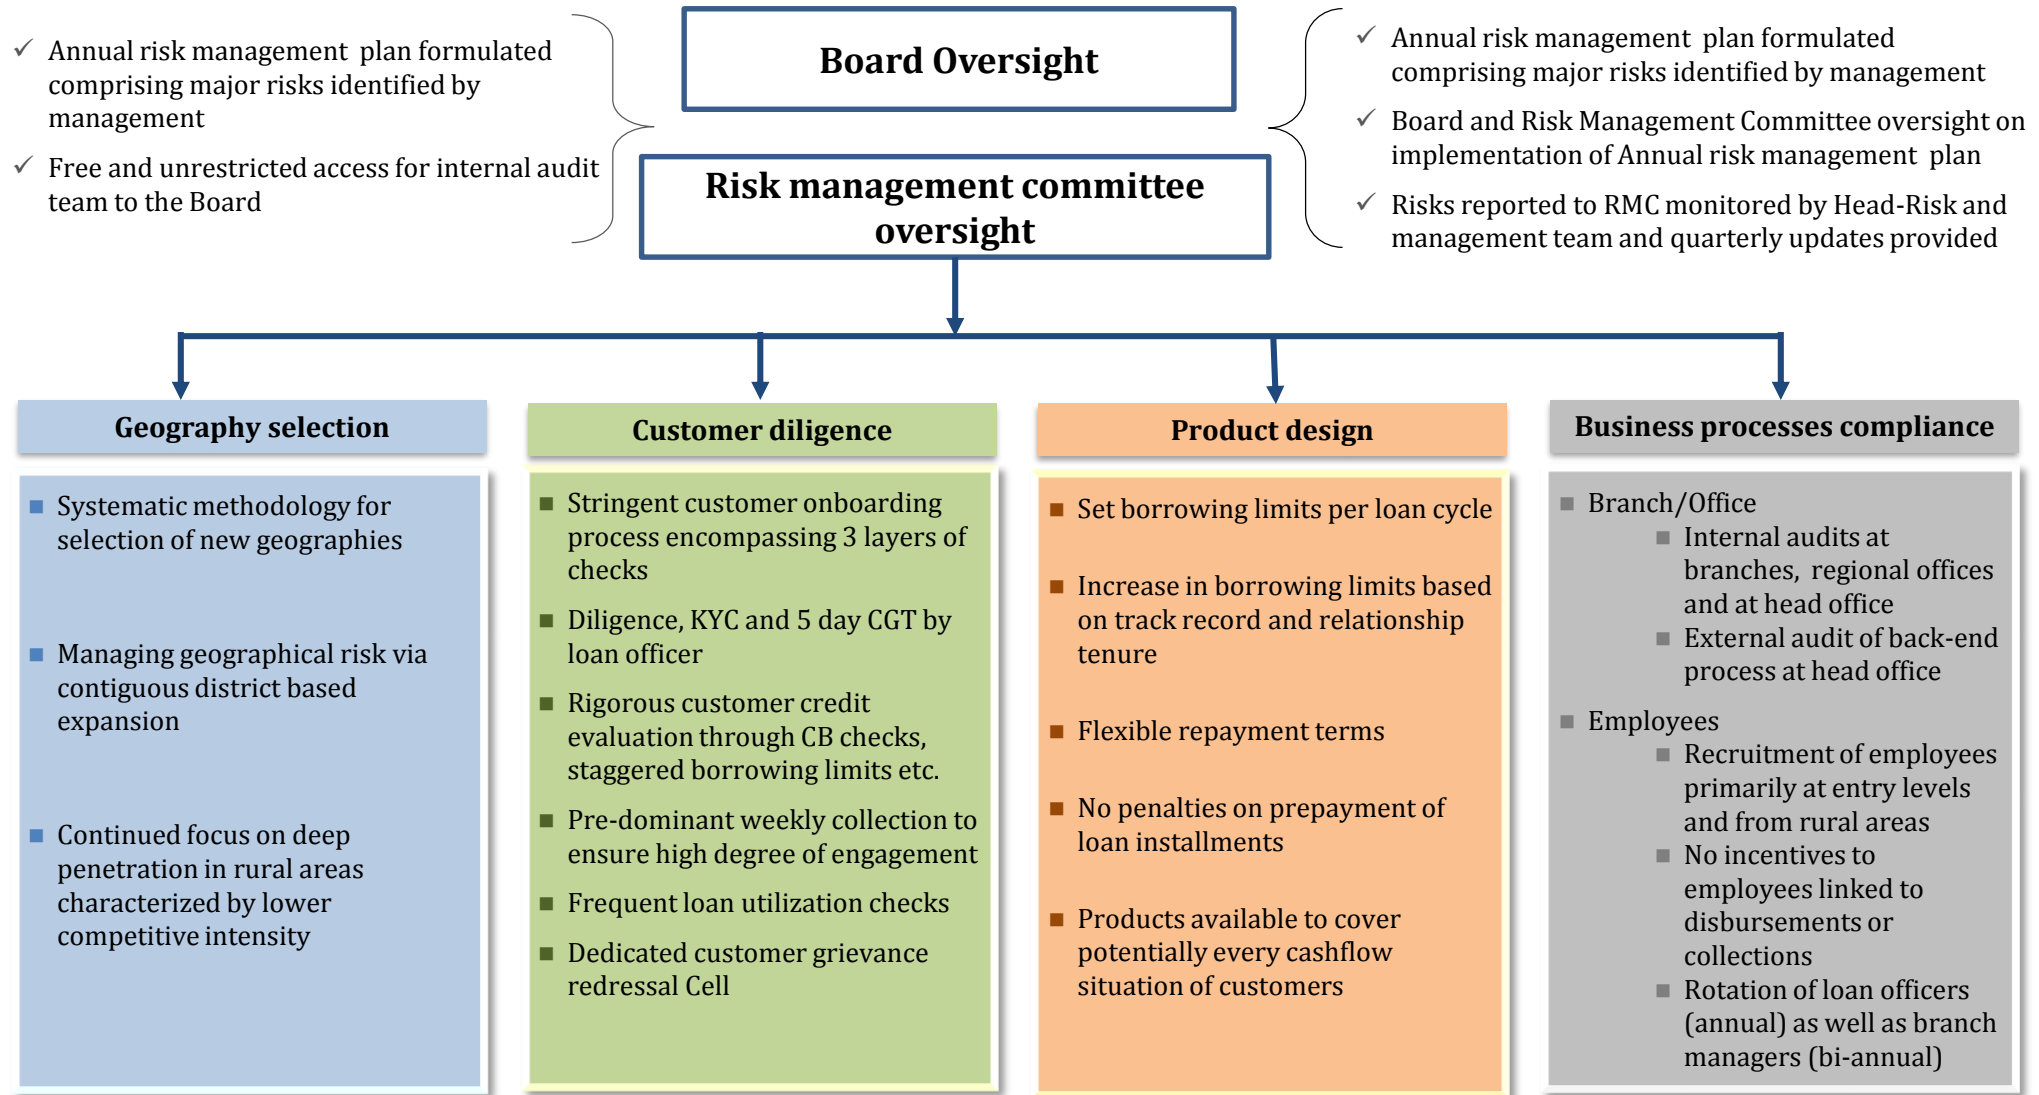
✓ Annual risk management plan formulated comprising major risks identified by management

✓ Free and unrestricted access for internal audit team to the Board

Board Oversight

Risk management committee oversight

✓ Annual risk management plan formulated comprising major risks identified by management

✓ Board and Risk Management Committee oversight on implementation of Annual risk management plan

✓ Risks reported to RMC monitored by Head-Risk and management team and quarterly updates provided

Geography selection

- Systematic methodology for selection of new geographies
- Managing geographical risk via contiguous district based expansion
- Continued focus on deep penetration in rural areas characterized by lower competitive intensity

Customer diligence

- Stringent customer onboarding process encompassing 3 layers of checks
- Diligence, KYC and 5 day CGT by loan officer
- Rigorous customer credit evaluation through CB checks, staggered borrowing limits etc.
- Pre-dominant weekly collection to ensure high degree of engagement
- Frequent loan utilization checks
- Dedicated customer grievance redressal Cell

Product design

- Set borrowing limits per loan cycle
- Increase in borrowing limits based on track record and relationship tenure
- Flexible repayment terms
- No penalties on prepayment of loan installments
- Products available to cover potentially every cashflow situation of customers

Business processes compliance

- Branch/Office
  - Internal audits at branches, regional offices and at head office
  - External audit of back-end process at head office
- Employees
  - Recruitment of employees primarily at entry levels and from rural areas
  - No incentives to employees linked to disbursements or collections
  - Rotation of loan officers (annual) as well as branch managers (bi-annual)